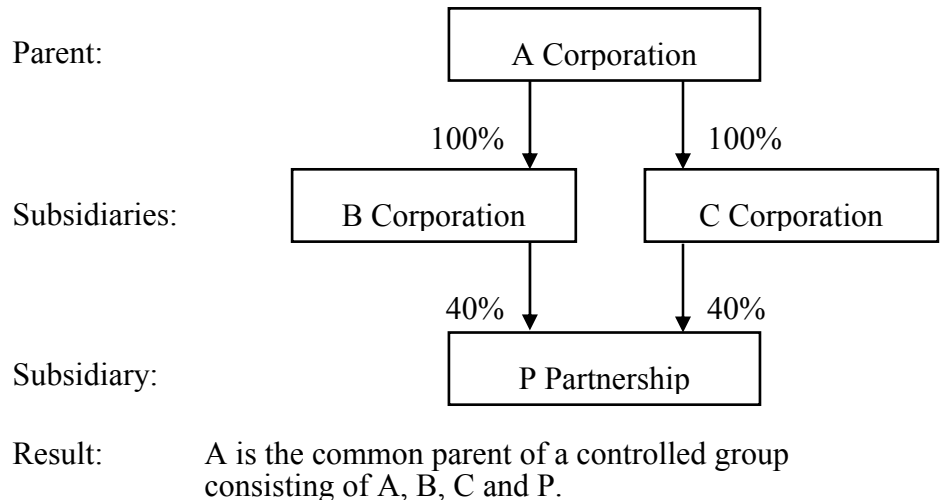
Parent:

A Corporation

100%

100%

Subsidiaries:

B Corporation

C Corporation

40%

40%

Subsidiary:

P Partnership

Result: A is the common parent of a controlled group consisting of A, B, C and P.